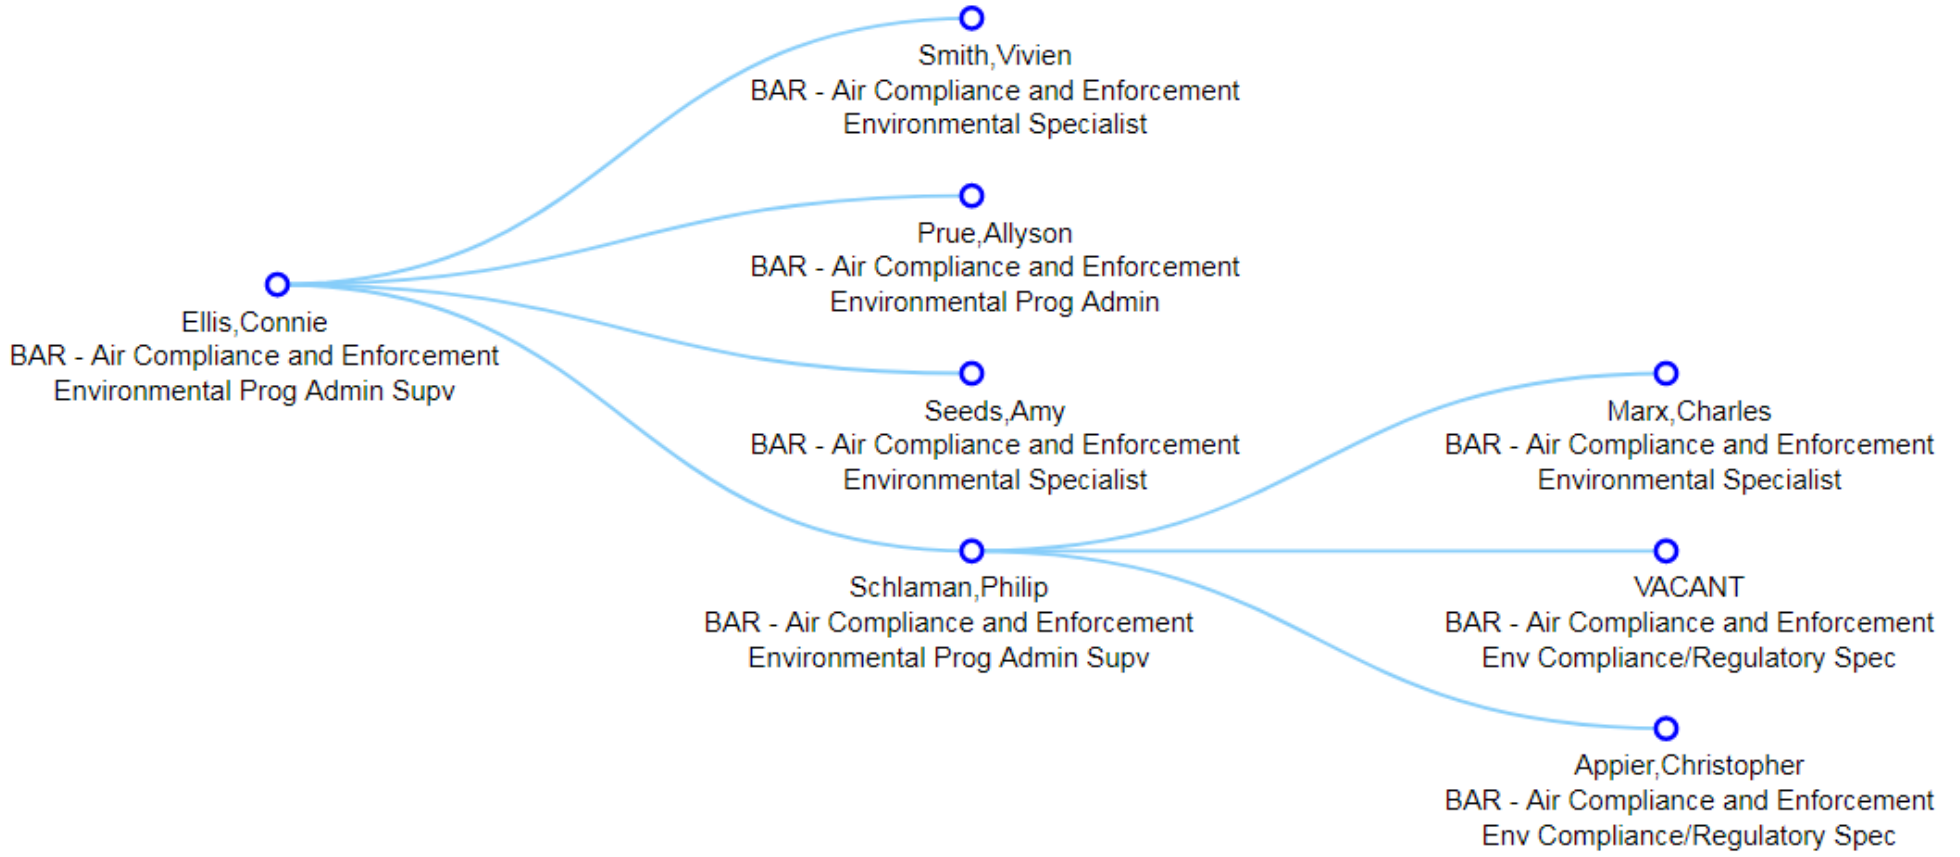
Smith,Vivien
BAR - Air Compliance and Enforcement
Environmental Specialist

Prue,Allyson
BAR - Air Compliance and Enforcement
Environmental Prog Admin

Ellis,Connie
BAR - Air Compliance and Enforcement
Environmental Prog Admin Supv

Seeds,Amy
BAR - Air Compliance and Enforcement
Environmental Specialist

Marx,Charles
BAR - Air Compliance and Enforcement
Environmental Specialist

Schlaman,Philip
BAR - Air Compliance and Enforcement
Environmental Prog Admin Supv

VACANT
BAR - Air Compliance and Enforcement
Env Compliance/Regulatory Spec

Appier,Christopher
BAR - Air Compliance and Enforcement
Env Compliance/Regulatory Spec